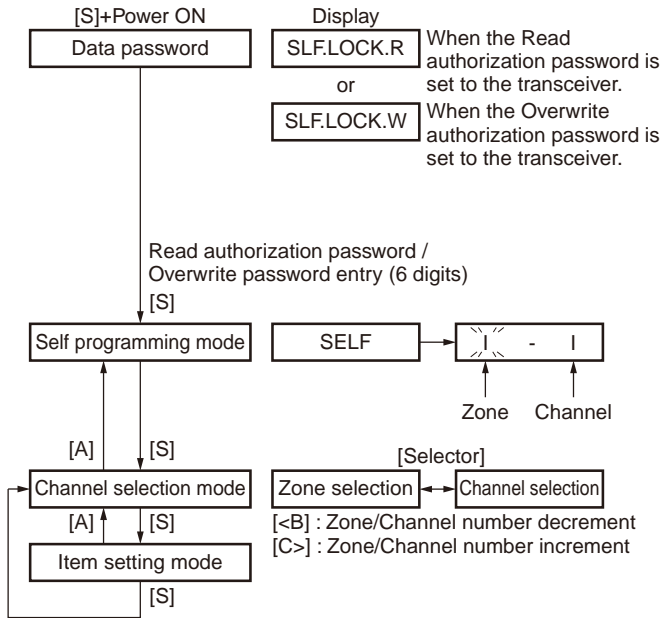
[S]+Power ON

Display

Data password

SLF.LOCK.R

When the Read authorization password is set to the transceiver.

or

SLF.LOCK.W

When the Overwrite authorization password is set to the transceiver.

Read authorization password / Overwrite password entry (6 digits)

[S]

Self programming mode

SELF

I - I

Zone

Channel

[A]

[S]

[Selector]

Channel selection mode

Zone selection

Channel selection

[<B] : Zone/Channel number decrement

[C>] : Zone/Channel number increment

[A]

[S]

Item setting mode

[S]